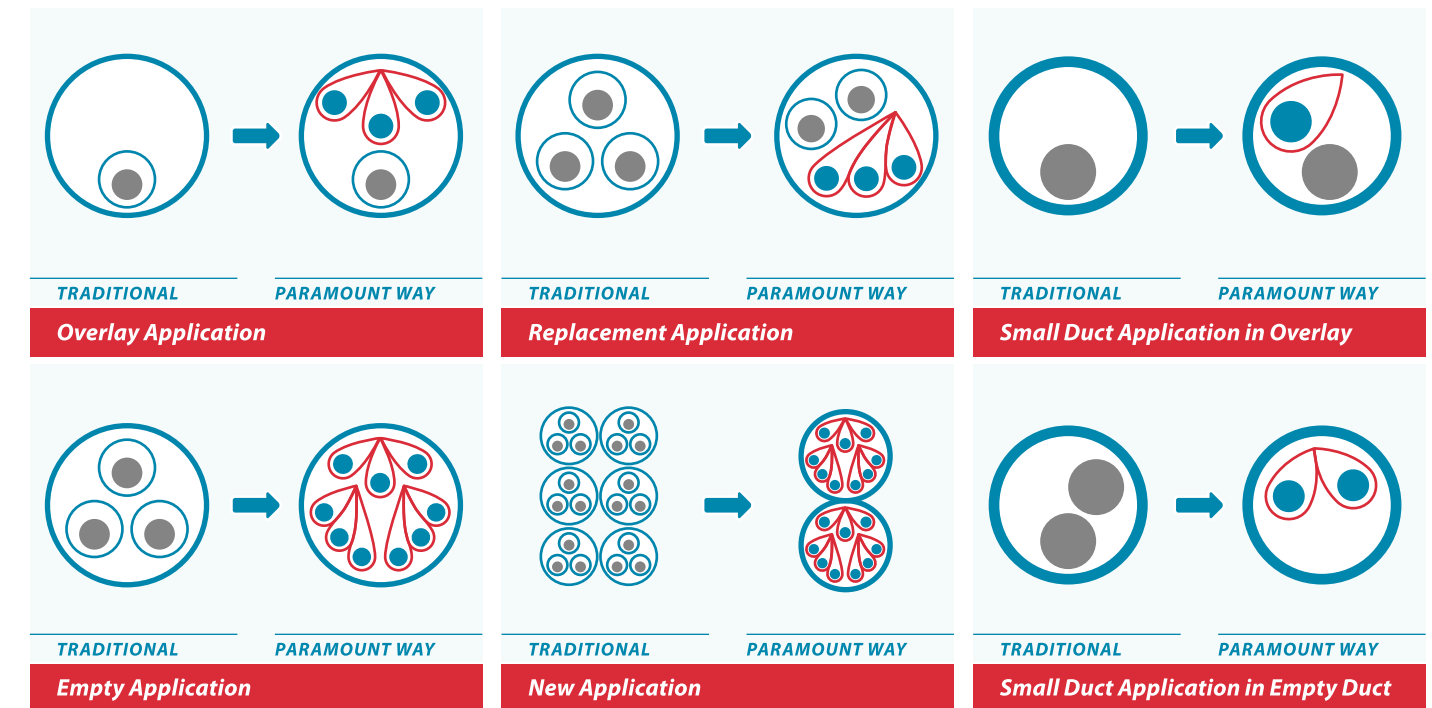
TRADITIONAL

PARAMOUNT WAY

Overlay Application

TRADITIONAL

PARAMOUNT WAY

Replacement Application

TRADITIONAL

PARAMOUNT WAY

Small Duct Application in Overlay

TRADITIONAL

PARAMOUNT WAY

Empty Application

TRADITIONAL

PARAMOUNT WAY

New Application

TRADITIONAL

PARAMOUNT WAY

Small Duct Application in Empty Duct